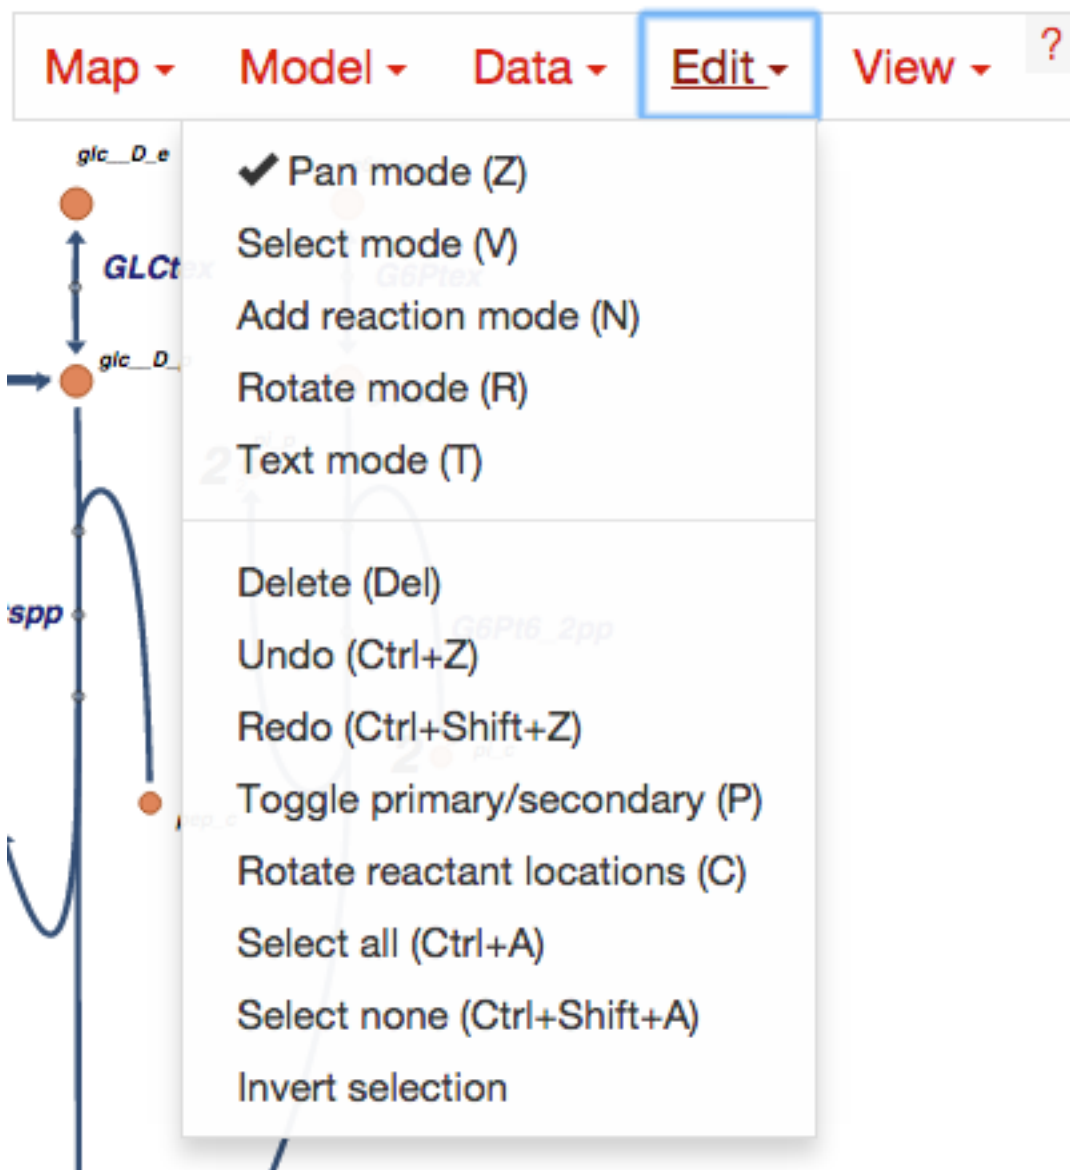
Map ▾ Model ▾ Data ▾ Edit ▾ View ▾ ?

glc__D_e

GLCt

glc__D_

spp

✔ Pan mode (Z)
Select mode (V)
Add reaction mode (N)
Rotate mode (R)
Text mode (T)

Delete (Del)
Undo (Ctrl+Z)
Redo (Ctrl+Shift+Z)
Toggle primary/secondary (P)
Rotate reactant locations (C)
Select all (Ctrl+A)
Select none (Ctrl+Shift+A)
Invert selection